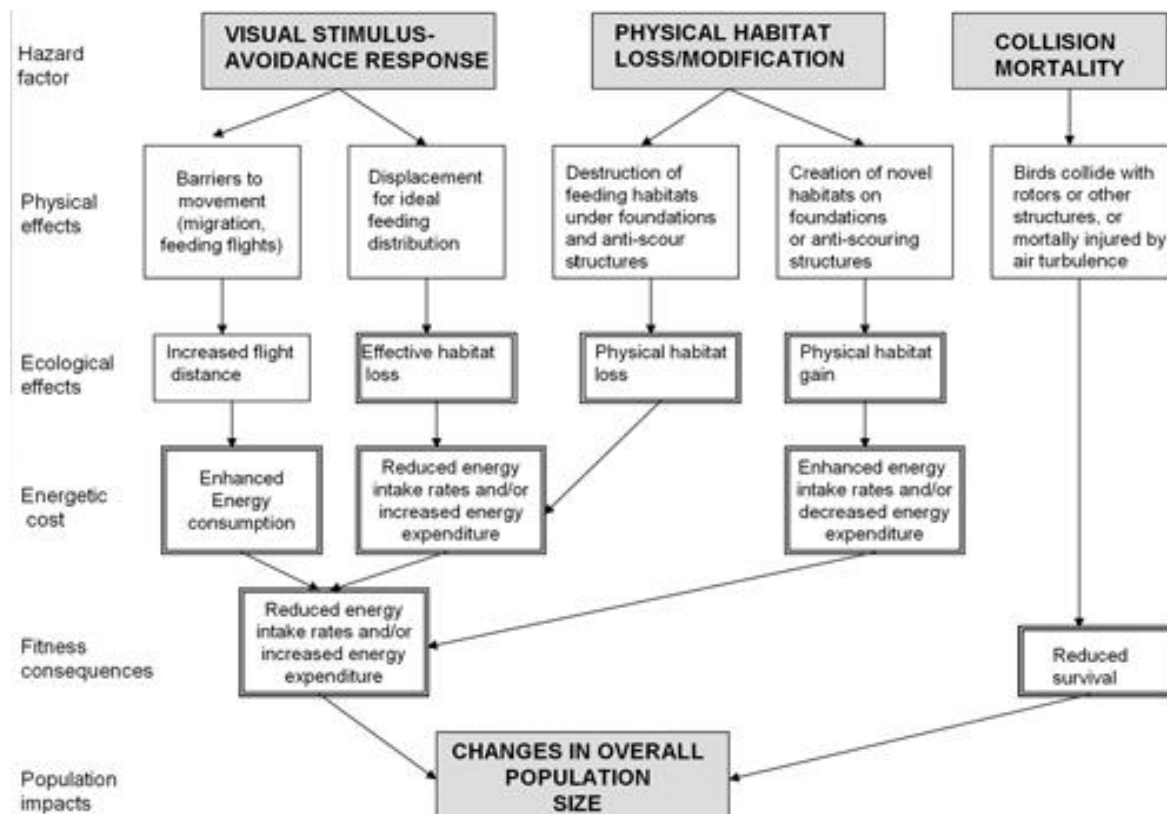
Hazard factor

VISUAL STIMULUS-AVOIDANCE RESPONSE

PHYSICAL HABITAT LOSS/MODIFICATION

COLLISION MORTALITY

Physical effects

Barriers to movement (migration, feeding flights)

Displacement for ideal feeding distribution

Destruction of feeding habitats under foundations and anti-scour structures

Creation of novel habitats on foundations or anti-scouring structures

Birds collide with rotors or other structures, or mortally injured by air turbulence

Ecological effects

Increased flight distance

Effective habitat loss

Physical habitat loss

Physical habitat gain

Energetic cost

Enhanced Energy consumption

Reduced energy intake rates and/or increased energy expenditure

Enhanced energy intake rates and/or decreased energy expenditure

Fitness consequences

Reduced energy intake rates and/or increased energy expenditure

Reduced survival

Population impacts

CHANGES IN OVERALL POPULATION SIZE